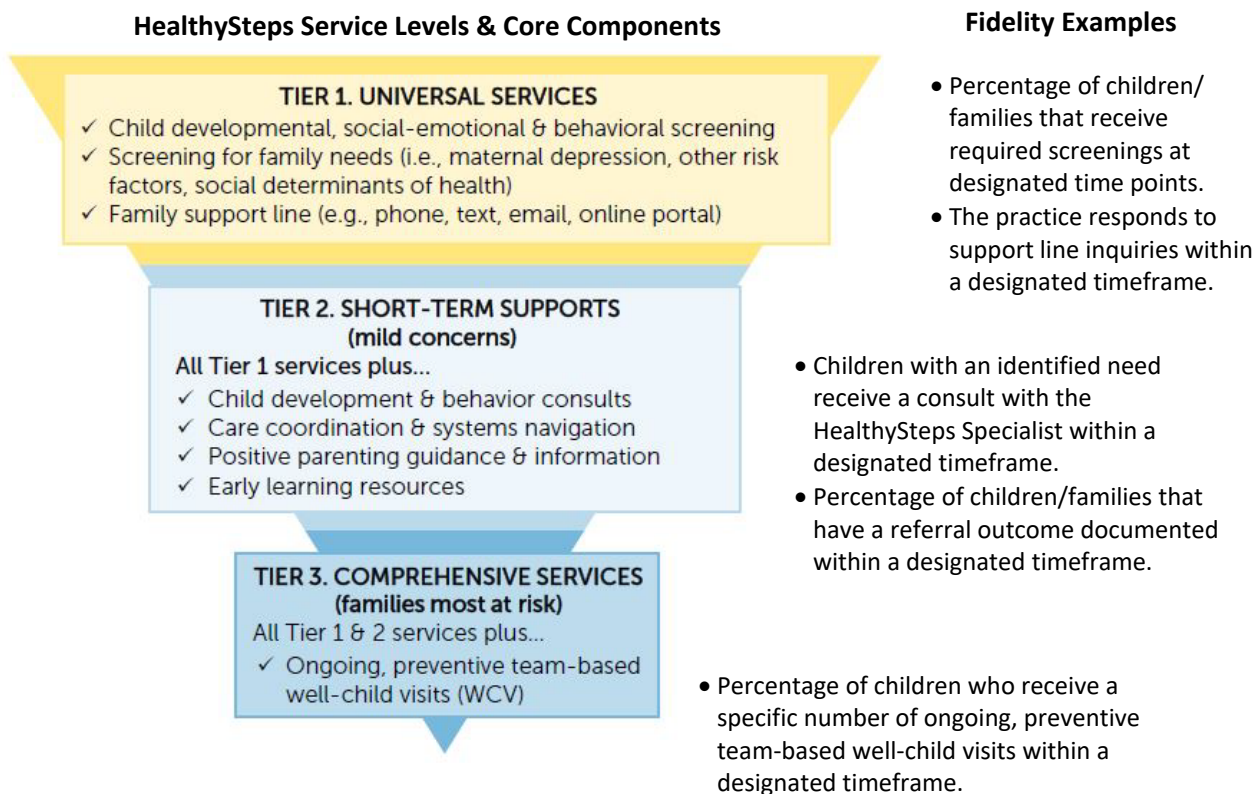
HealthySteps Service Levels & Core Components

TIER 1. UNIVERSAL SERVICES
✓ Child developmental, social-emotional & behavioral screening
✓ Screening for family needs (i.e., maternal depression, other risk factors, social determinants of health)
✓ Family support line (e.g., phone, text, email, online portal)

TIER 2. SHORT-TERM SUPPORTS
(mild concerns)
All Tier 1 services plus...
✓ Child development & behavior consults
✓ Care coordination & systems navigation
✓ Positive parenting guidance & information
✓ Early learning resources

TIER 3. COMPREHENSIVE SERVICES
(families most at risk)
All Tier 1 & 2 services plus...
✓ Ongoing, preventive team-based well-child visits (WCV)

Fidelity Examples

• Percentage of children/ families that receive required screenings at designated time points.
• The practice responds to support line inquiries within a designated timeframe.

• Children with an identified need receive a consult with the HealthySteps Specialist within a designated timeframe.
• Percentage of children/families that have a referral outcome documented within a designated timeframe.

• Percentage of children who receive a specific number of ongoing, preventive team-based well-child visits within a designated timeframe.